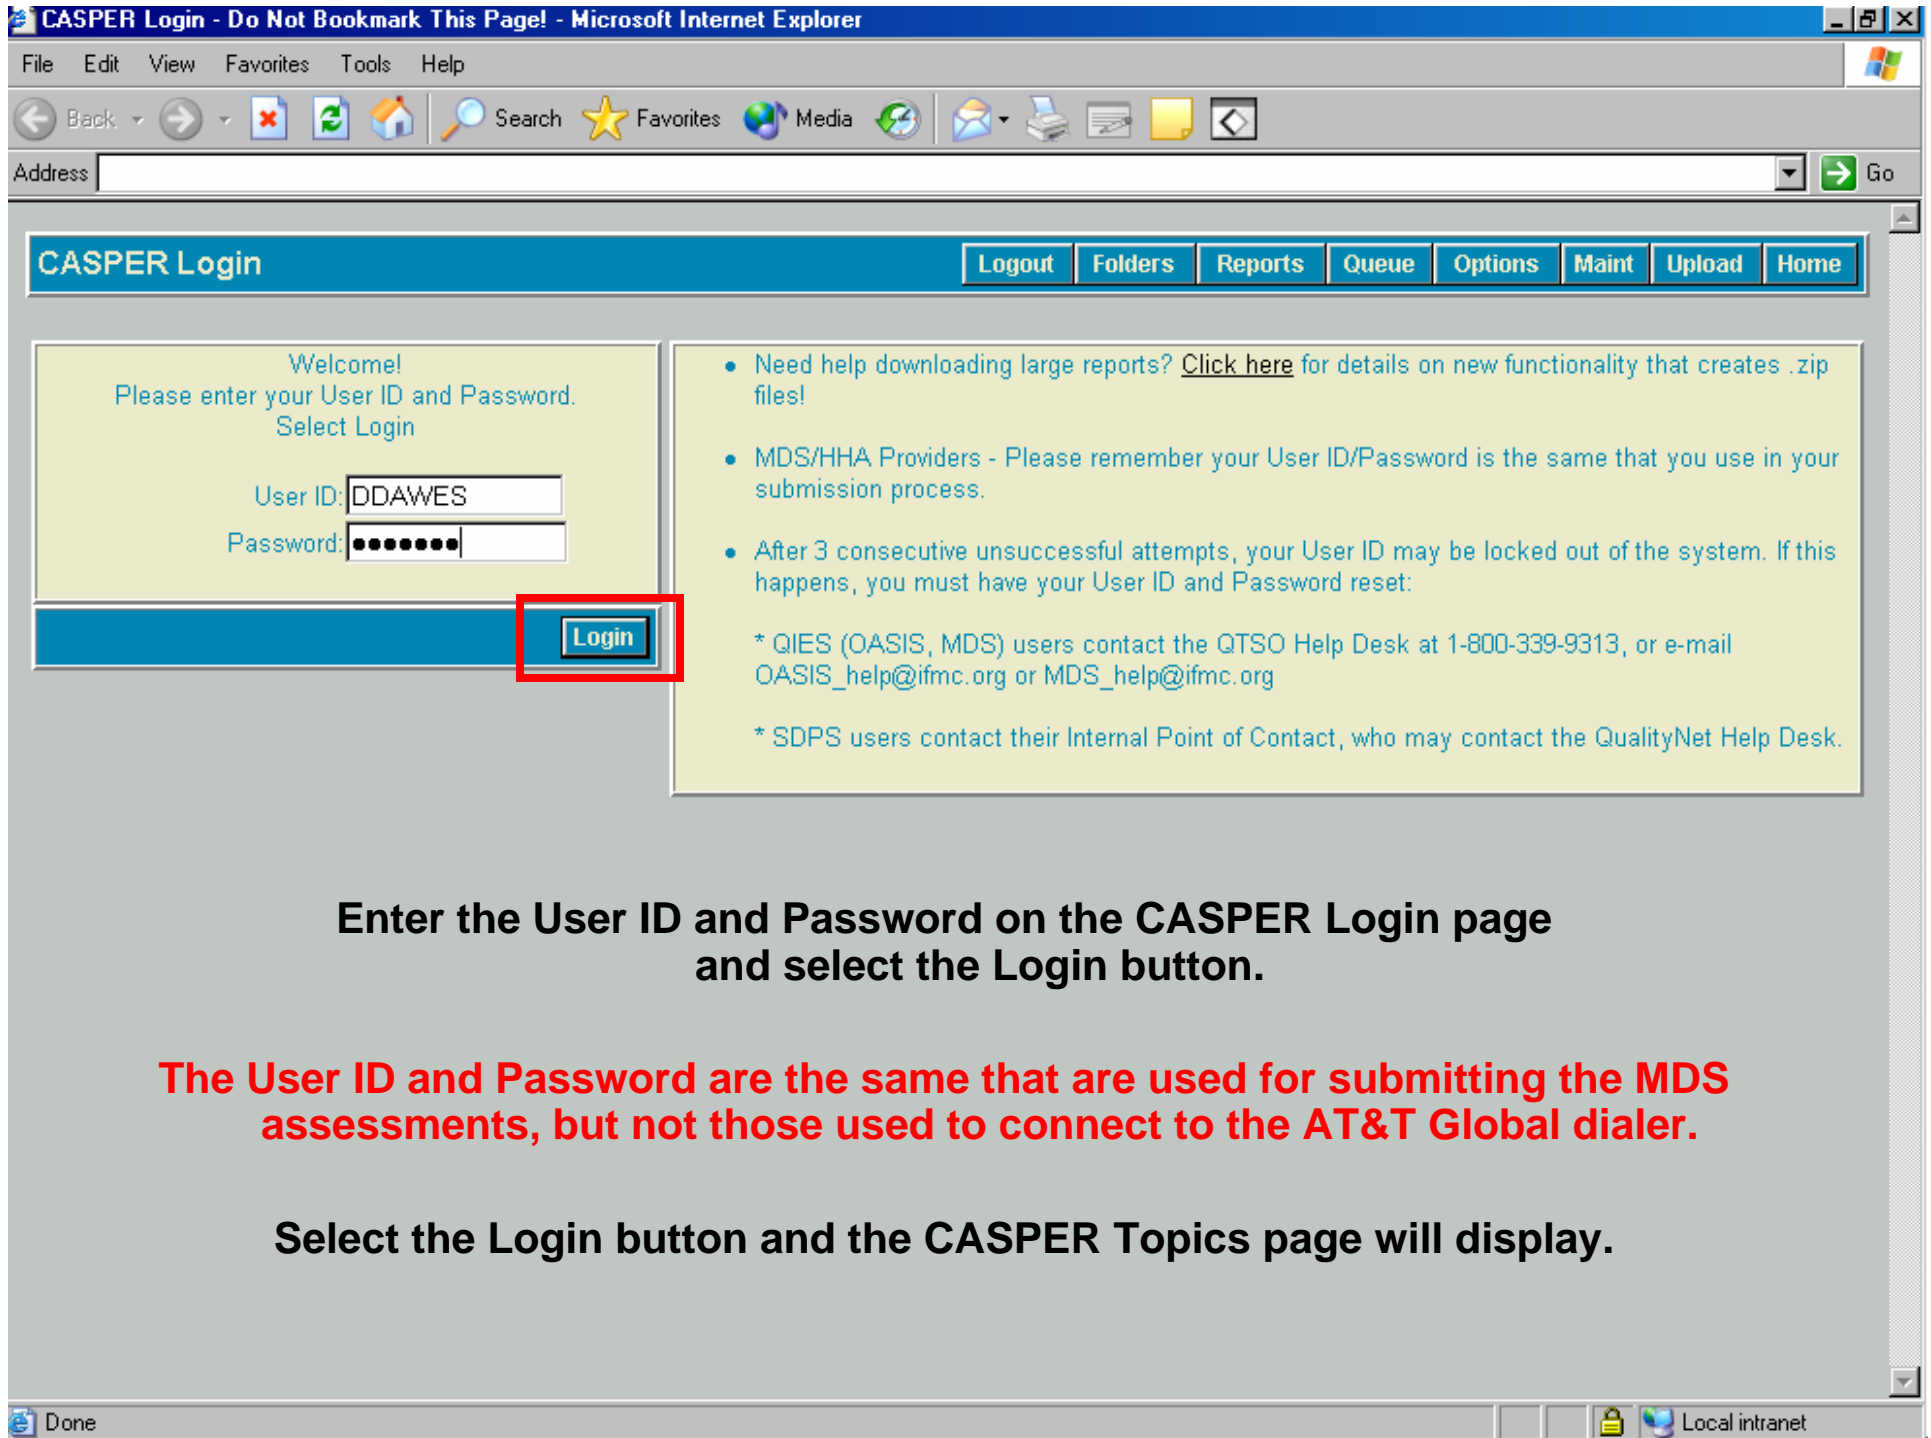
CASPER Login - Do Not Bookmark This Page! - Microsoft Internet Explorer

File Edit View Favorites Tools Help

Back Search Favorites Media

Address Go

CASPER Login

Logout Folders Reports Queue Options Maint Upload Home

Welcome!
Please enter your User ID and Password.
Select Login

User ID: DDAWES
Password: ••••••••

Login

- Need help downloading large reports? Click here for details on new functionality that creates .zip files!

- MDS/HHA Providers - Please remember your User ID/Password is the same that you use in your submission process.

- After 3 consecutive unsuccessful attempts, your User ID may be locked out of the system. If this happens, you must have your User ID and Password reset:

* QIES (OASIS, MDS) users contact the QTSO Help Desk at 1-800-339-9313, or e-mail OASIS_help@ifmc.org or MDS_help@ifmc.org

* SDPS users contact their Internal Point of Contact, who may contact the QualityNet Help Desk.

Enter the User ID and Password on the CASPER Login page and select the Login button.

The User ID and Password are the same that are used for submitting the MDS assessments, but not those used to connect to the AT&T Global dialer.

Select the Login button and the CASPER Topics page will display.

Done

Local intranet